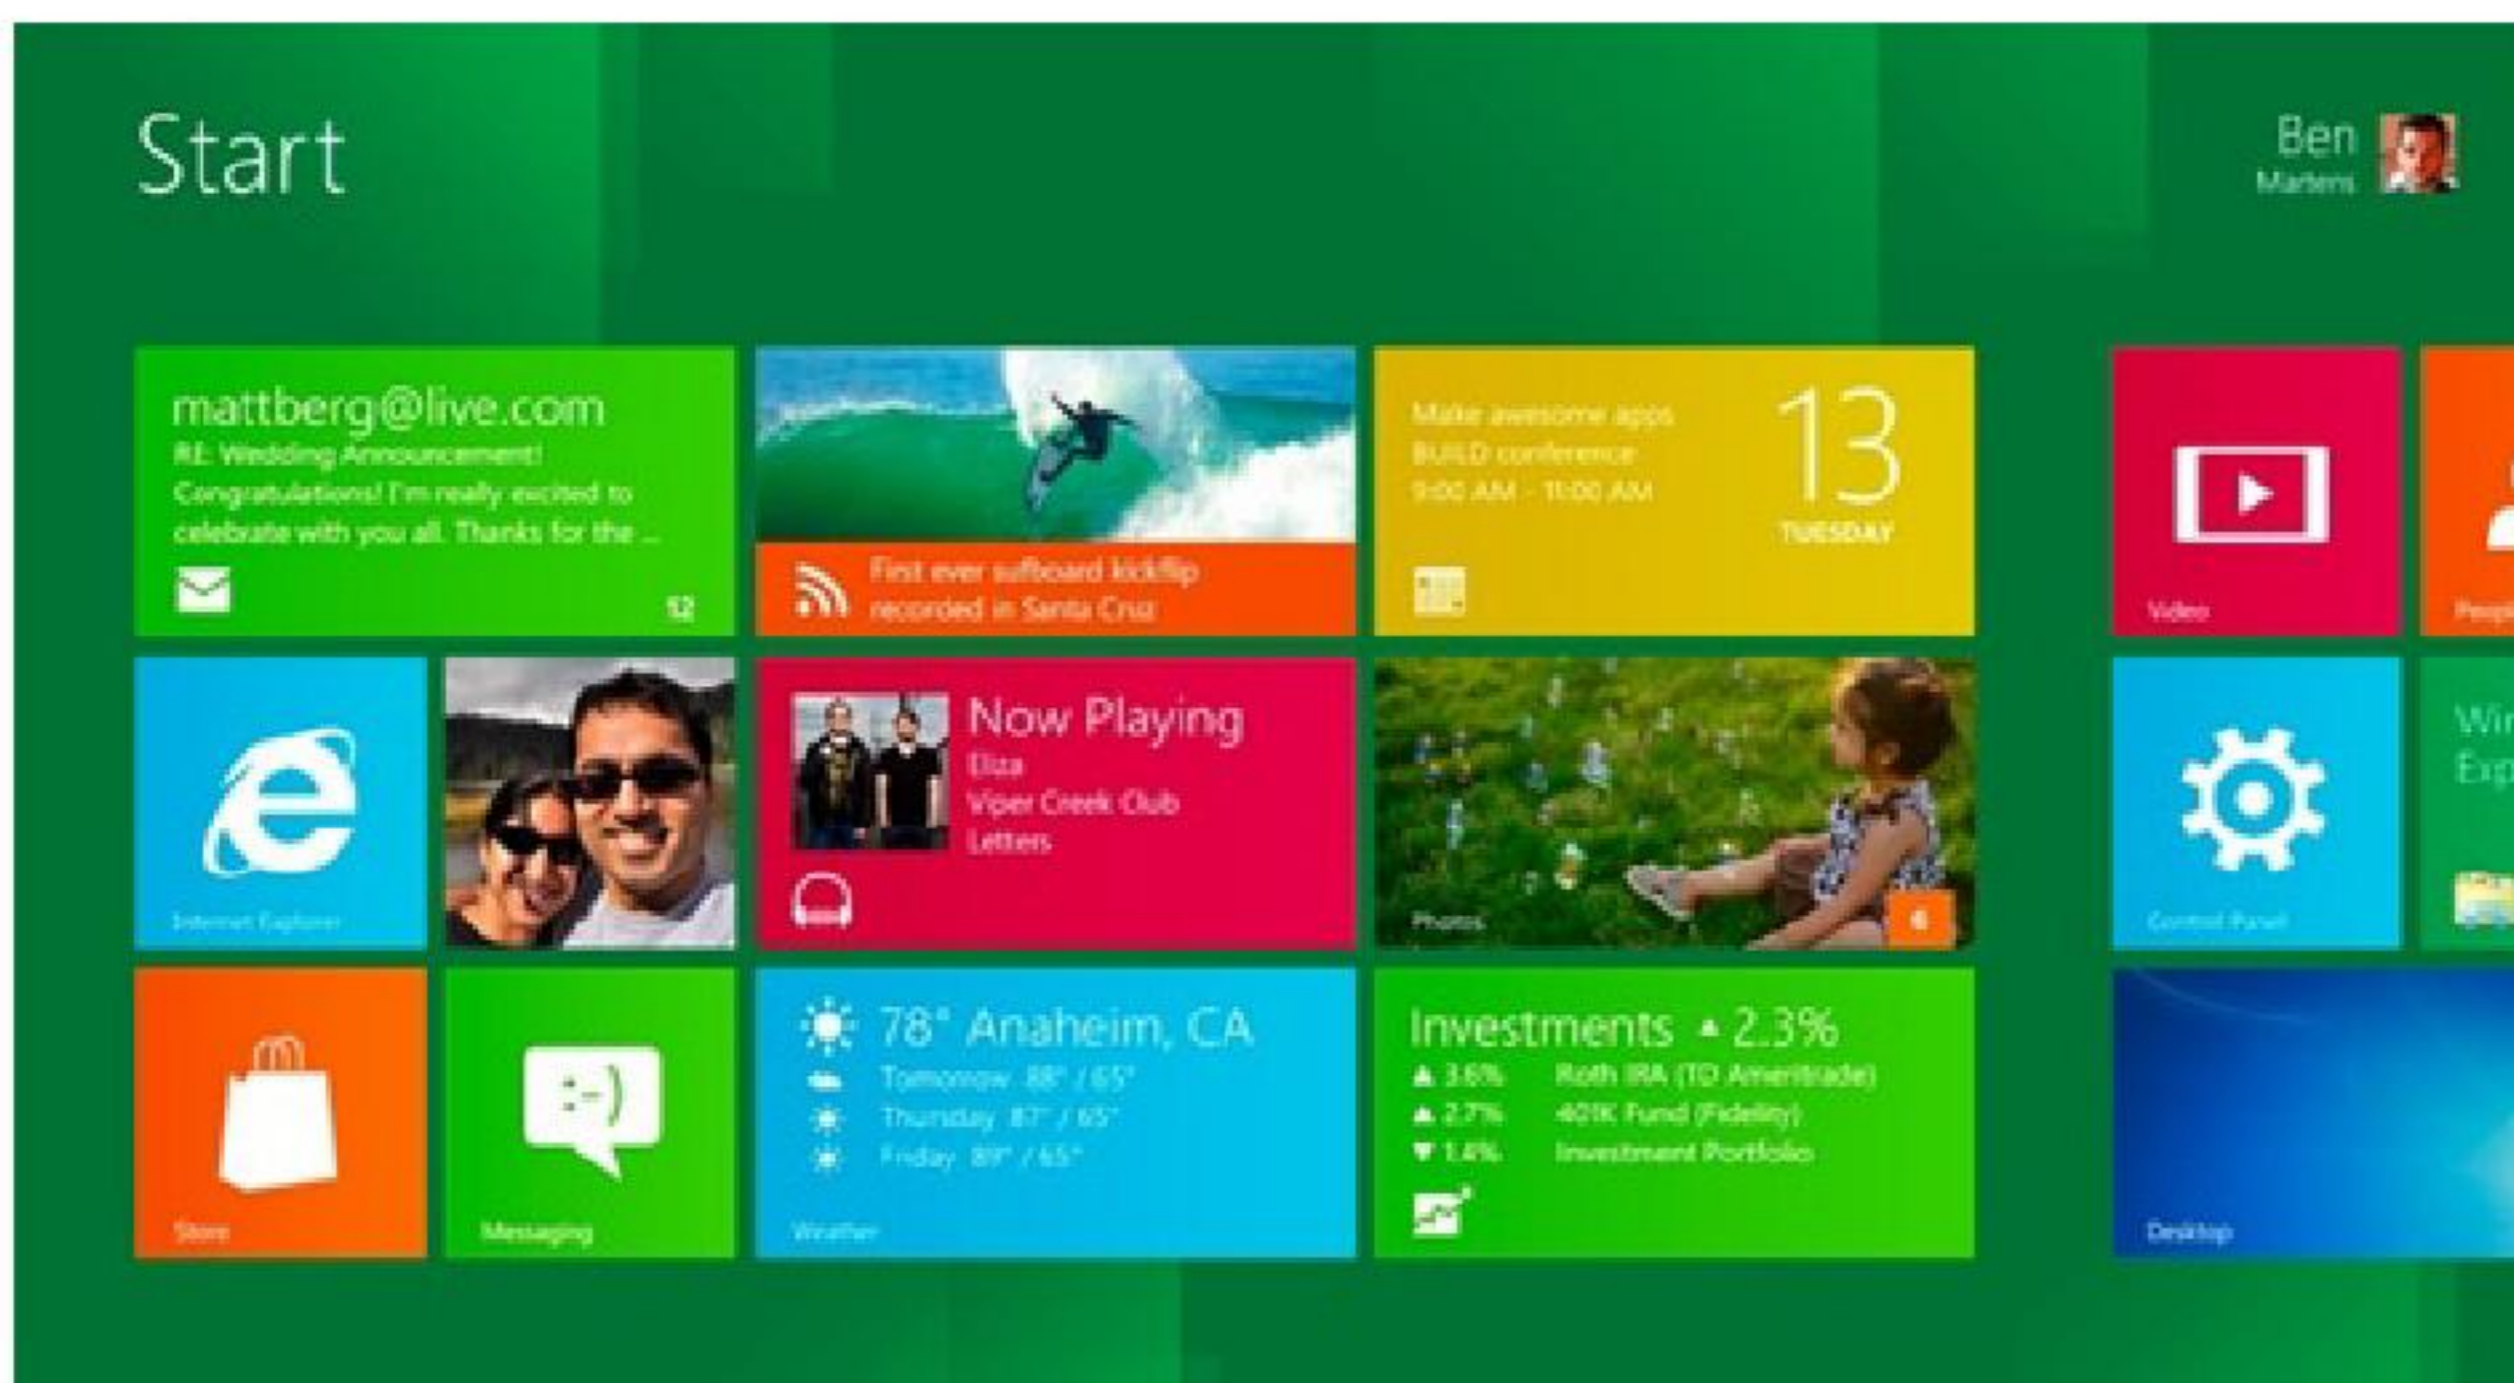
Start

Ben
Martens

mattberg@live.com
RE: Wedding Announcement!
Congratulations! I'm really excited to celebrate with you all. Thanks for the ...
12

First ever surfboard kickflip recorded in Santa Cruz

Make awesome apps
BUILD conference
9:00 AM - 11:00 AM
13
TUESDAY

Video

Peop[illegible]

Internet Explorer

Now Playing
Eliza
Viper Creek Club
Letters

Photos
6

Control Panel

Wi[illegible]
Exp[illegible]

Store

:-)
Messaging

78° Anaheim, CA
Tomorrow 88° / 65°
Thursday 87° / 65°
Friday 89° / 65°
Weather

Investments ▲ 2.3%
▲ 3.6% Roth IRA (TD Ameritrade)
▲ 2.7% 401K Fund (Fidelity)
▼ 1.4% Investment Portfolio

Desktop